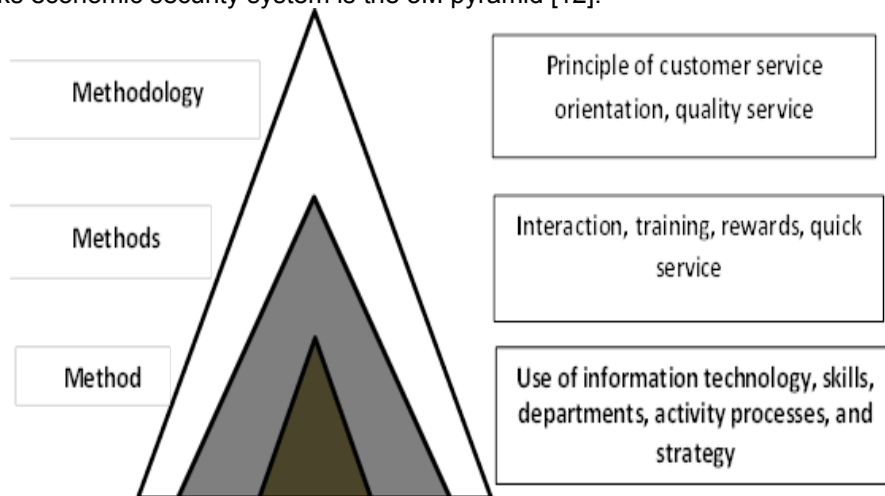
ks economic security system is the 3M pyramid [12].

Methodology

Principle of customer service orientation, quality service

Methods

Interaction, training, rewards, quick service

Method

Use of information technology, skills, departments, activity processes, and strategy